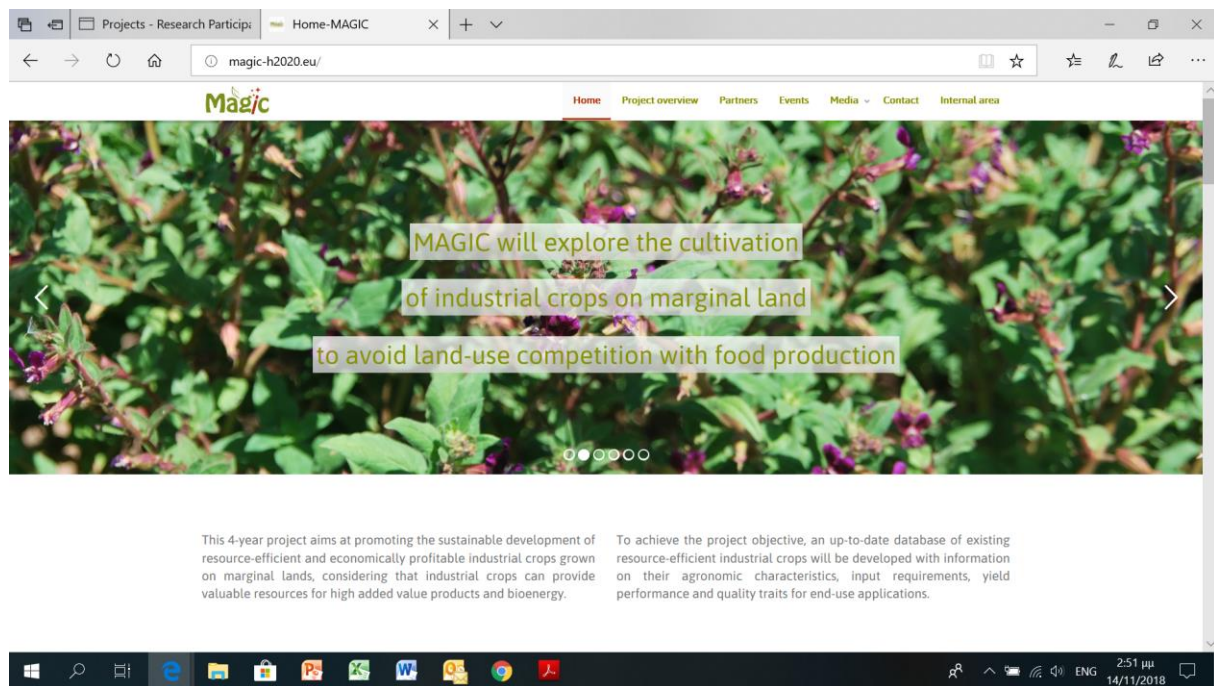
Projects - Research Participa

Home-MAGIC

magic-h2020.eu/

Magic

Home Project overview Partners Events Media Contact Internal area

MAGIC will explore the cultivation

of industrial crops on marginal land

to avoid land-use competition with food production

This 4-year project aims at promoting the sustainable development of resource-efficient and economically profitable industrial crops grown on marginal lands, considering that industrial crops can provide valuable resources for high added value products and bioenergy.

To achieve the project objective, an up-to-date database of existing resource-efficient industrial crops will be developed with information on their agronomic characteristics, input requirements, yield performance and quality traits for end-use applications.

ENG 2:51 μμ 14/11/2018